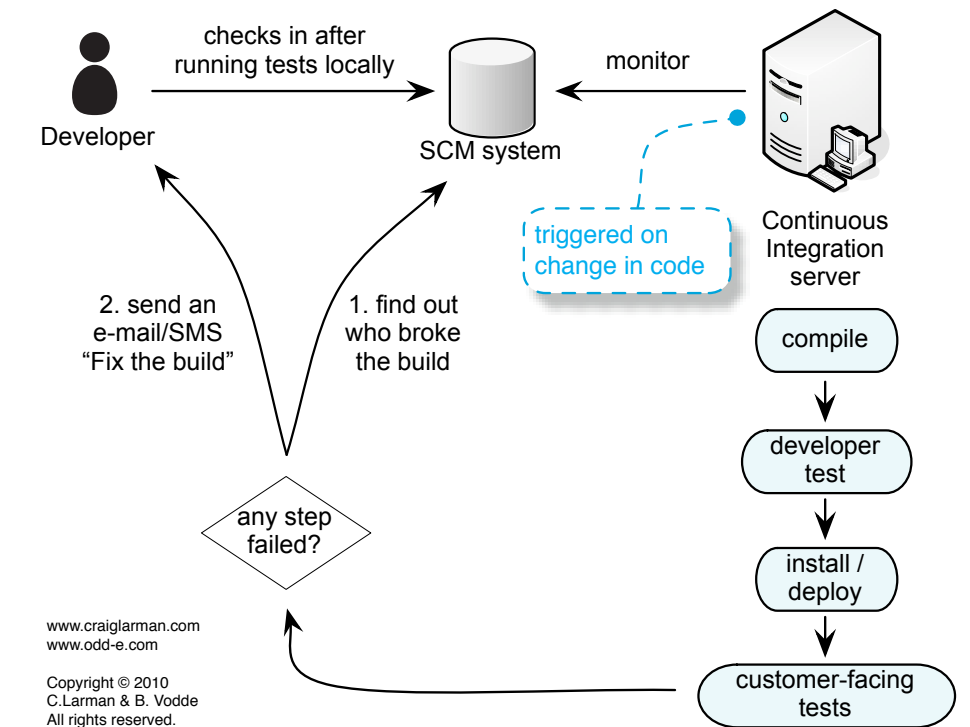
Developer

checks in after running tests locally

SCM system

monitor

triggered on change in code

Continuous Integration server

compile

developer test

install / deploy

customer-facing tests

2. send an e-mail/SMS “Fix the build”

1. find out who broke the build

any step failed?

www.craiglarman.com
www.odd-e.com

Copyright © 2010
C.Larman & B. Vodde
All rights reserved.